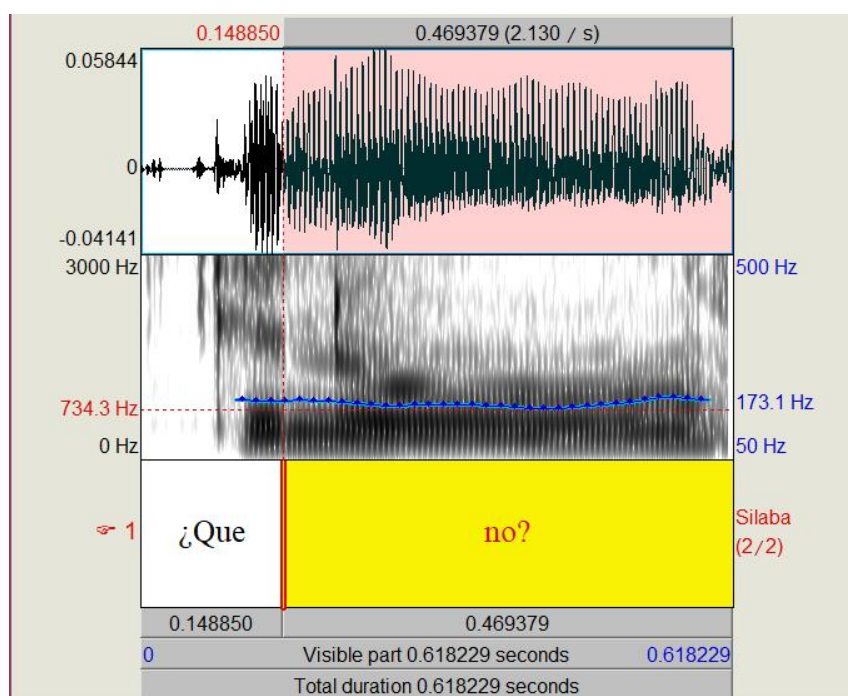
0.148850
0.469379 (2.130 / s)
0.05844
0
-0.04141
3000 Hz
734.3 Hz
0 Hz
500 Hz
173.1 Hz
50 Hz
1
¿Que
no?
Silaba (2/2)
0.148850
0.469379
0
Visible part 0.618229 seconds
0.618229
Total duration 0.618229 seconds